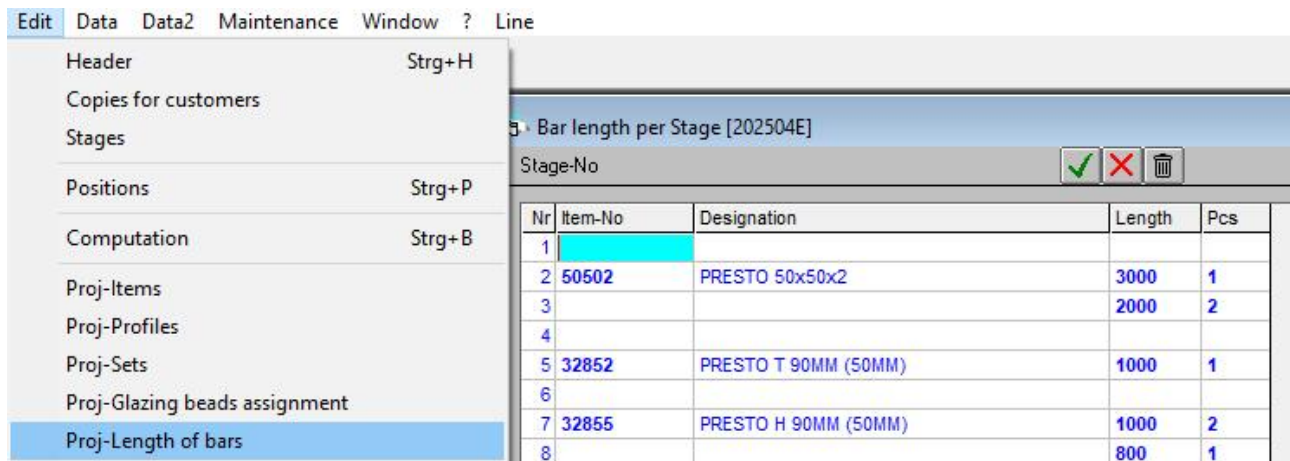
Edit Data Data2 Maintenance Window ? Line

Header Strg+H
Copies for customers
Stages
Positions Strg+P
Computation Strg+B
Proj-Items
Proj-Profiles
Proj-Sets
Proj-Glazing beads assignment
Proj-Length of bars

Bar length per Stage [202504E]

Stage-No

| Nr | Item-No | Designation | Length | Pcs |
|---|---|---|---|---|
| 1 | | | | |
| 2 | 50502 | PRESTO 50x50x2 | 3000 | 1 |
| 3 | | | 2000 | 2 |
| 4 | | | | |
| 5 | 32852 | PRESTO T 90MM (50MM) | 1000 | 1 |
| 6 | | | | |
| 7 | 32855 | PRESTO H 90MM (50MM) | 1000 | 2 |
| 8 | | | 800 | 1 |